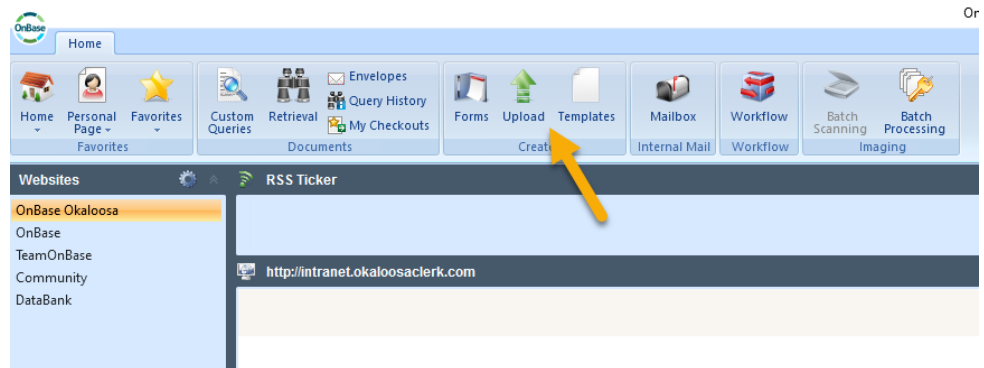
OnBase

On

Home

Home
Personal Page
Favorites
Favorites

Custom Queries
Retrieval
Envelopes
Query History
My Checkouts
Documents

Forms
Upload
Templates
Create

Mailbox
Internal Mail

Workflow
Workflow

Batch Scanning
Batch Processing
Imaging

Websites

OnBase Okaloosa
OnBase
TeamOnBase
Community
DataBank

RSS Ticker

http://intranet.okaloosaclerk.com